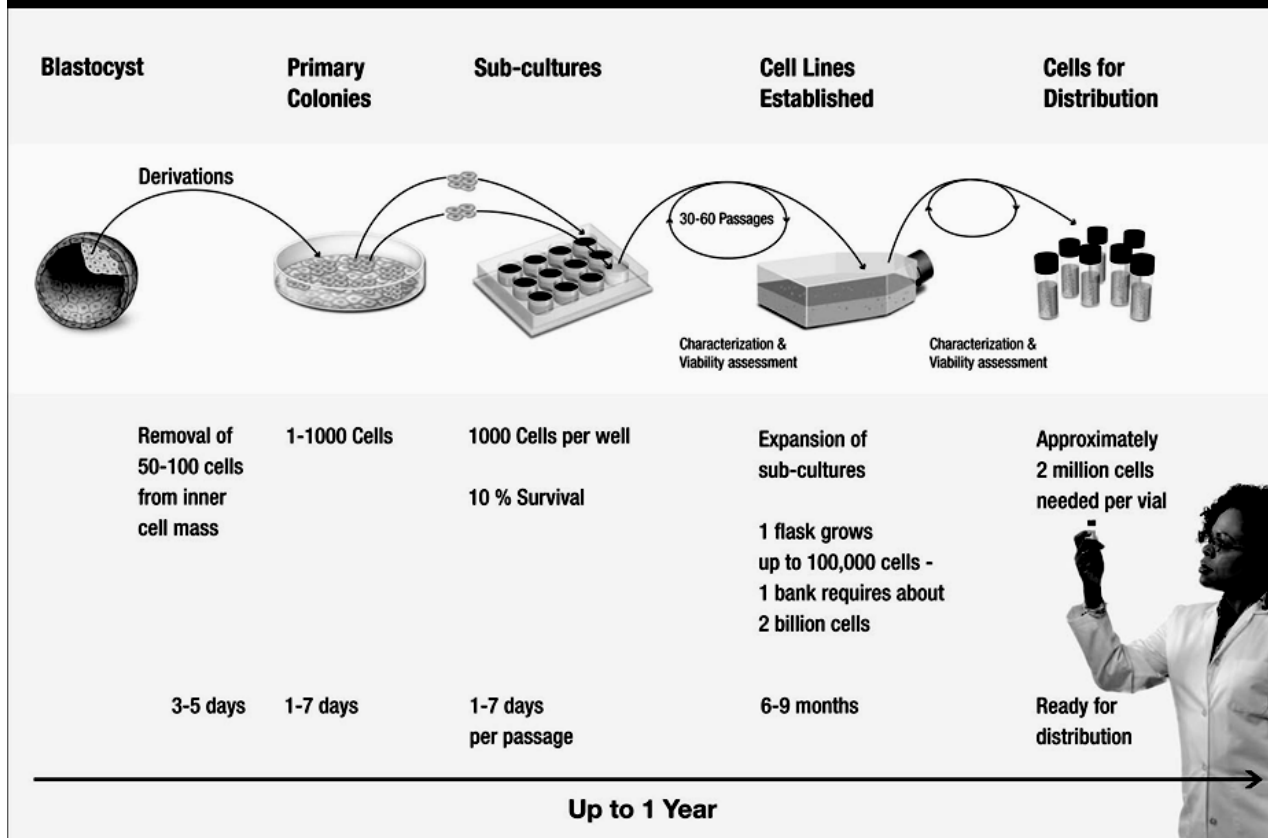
Blastocyst

Primary Colonies

Sub-cultures

Cell Lines Established

Cells for Distribution

Derivations

30-60 Passages

Characterization & Viability assessment

Characterization & Viability assessment

Removal of 50-100 cells from inner cell mass

1-1000 Cells

1000 Cells per well

10 % Survival

Expansion of sub-cultures

1 flask grows up to 100,000 cells - 1 bank requires about 2 billion cells

Approximately 2 million cells needed per vial

3-5 days

1-7 days

1-7 days per passage

6-9 months

Ready for distribution

Up to 1 Year